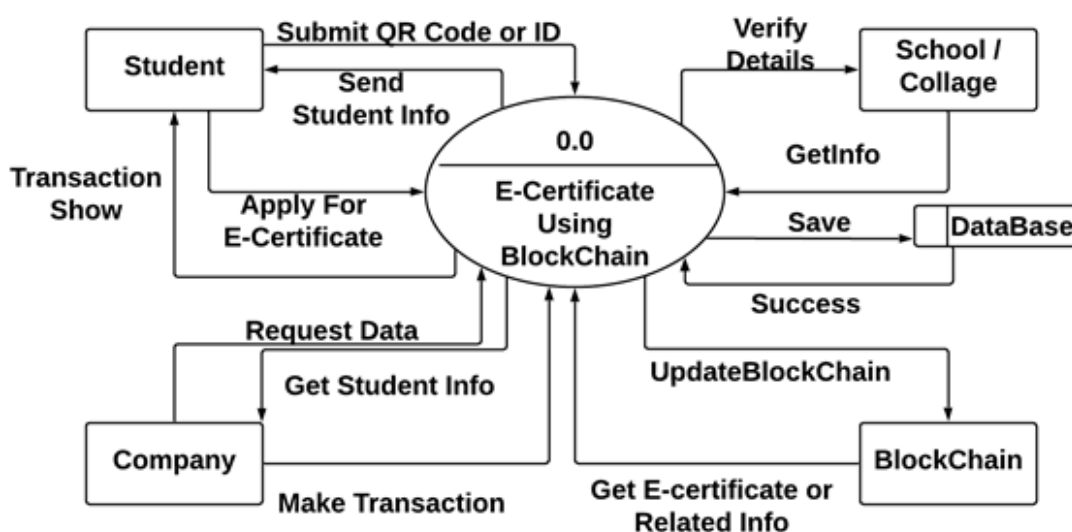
Student

Submit QR Code or ID

Send Student Info

Verify Details

School / Collage

0.0

E-Certificate Using BlockChain

GetInfo

Transaction Show

Apply For E-Certificate

Save

DataBase

Success

Request Data

Get Student Info

UpdateBlockChain

Company

BlockChain

Make Transaction

Get E-certificate or Related Info